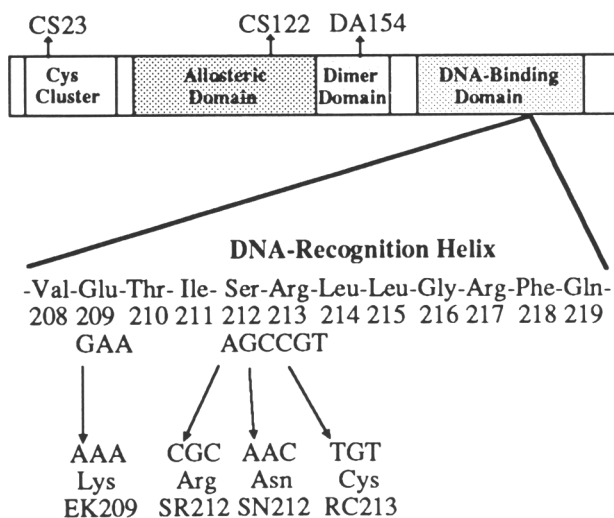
CS23
CS122
DA154

Cys Cluster
Allosteric Domain
Dimer Domain
DNA-Binding Domain

DNA-Recognition Helix

-Val-Glu-Thr- Ile- Ser-Arg-Leu-Leu-Gly-Arg-Phe-Gln-
208 209 210 211 212 213 214 215 216 217 218 219

GAA
AGCCGT

AAA
Lys
EK209

CGC
Arg
SR212

AAC
Asn
SN212

TGT
Cys
RC213